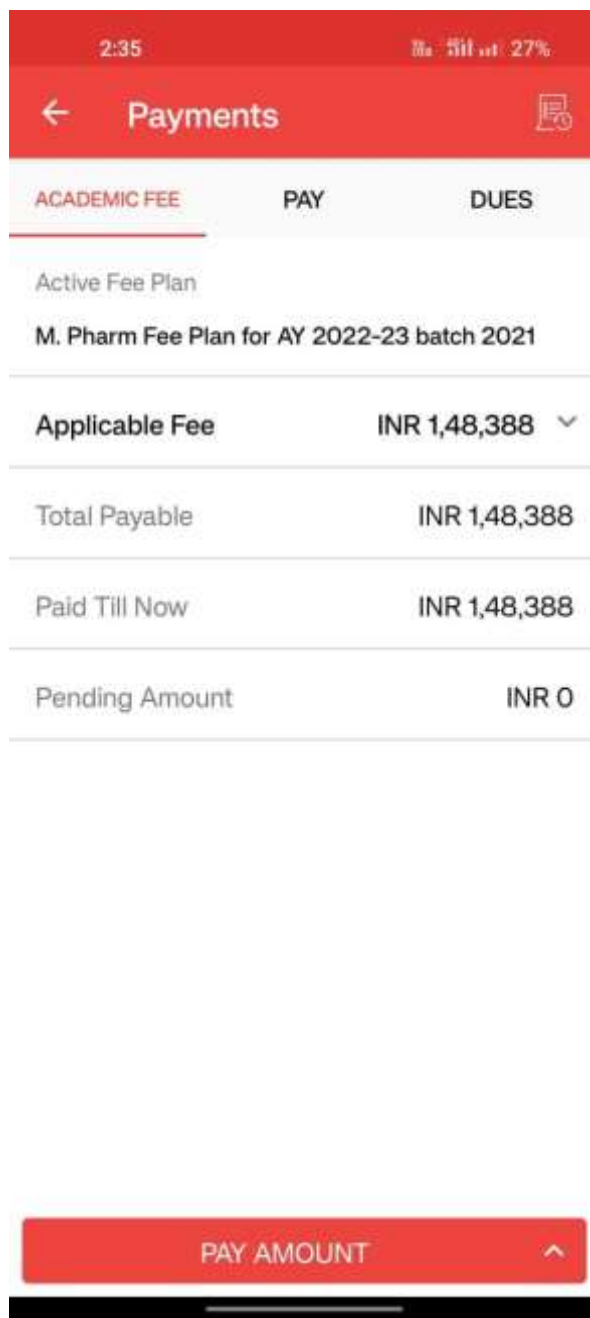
2:35

27%

Payments

ACADEMIC FEE

PAY

DUES

Active Fee Plan

M. Pharm Fee Plan for AY 2022-23 batch 2021

Applicable Fee INR 1,48,388

Total Payable INR 1,48,388

Paid Till Now INR 1,48,388

Pending Amount INR 0

PAY AMOUNT